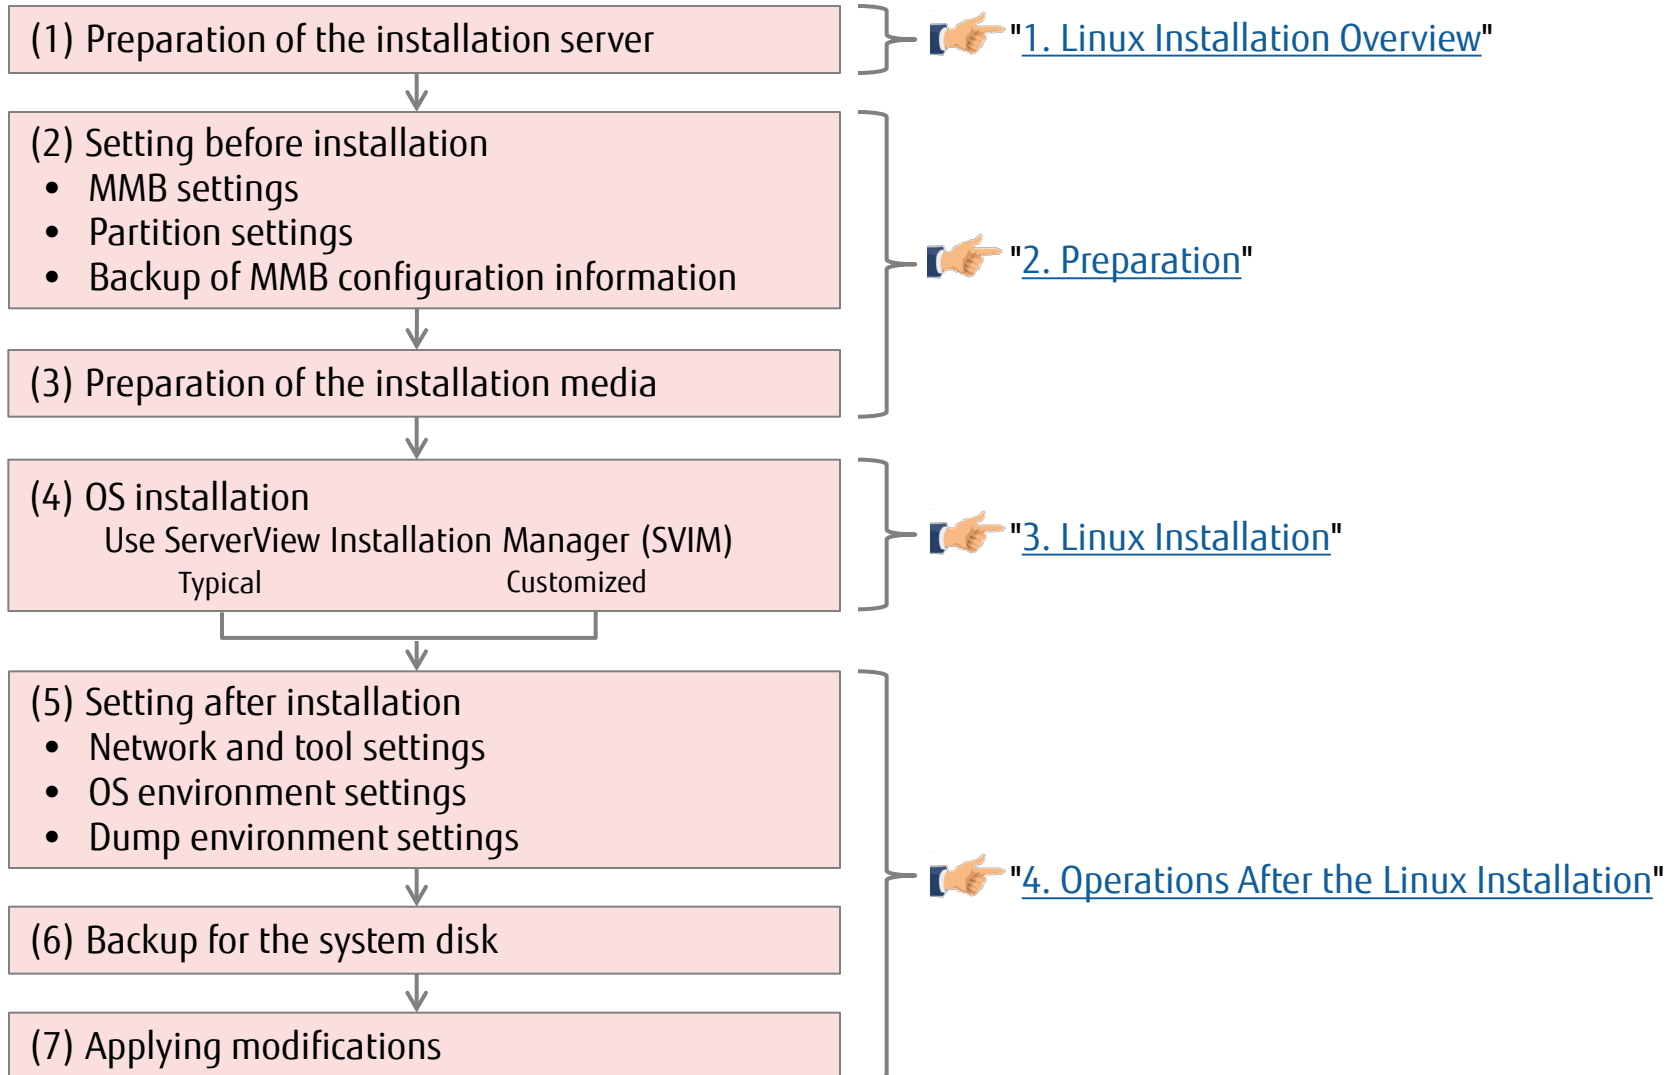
(1) Preparation of the installation server

"1. Linux Installation Overview"

(2) Setting before installation
• MMB settings
• Partition settings
• Backup of MMB configuration information

(3) Preparation of the installation media

"2. Preparation"

(4) OS installation
Use ServerView Installation Manager (SVIM)
Typical Customized

"3. Linux Installation"

(5) Setting after installation
• Network and tool settings
• OS environment settings
• Dump environment settings

(6) Backup for the system disk

(7) Applying modifications

"4. Operations After the Linux Installation"